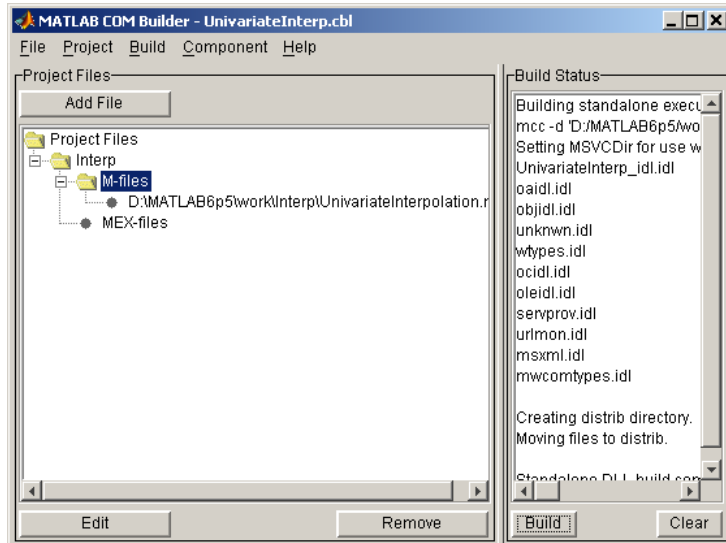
MATLAB COM Builder - UnivariateInterp.cbl

File Project Build Component Help

Project Files

Add File

Project Files
Interp
M-files
D:\MATLAB6p5\work\Interp\UnivariateInterpolation.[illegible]
MEX-files

Edit

Remove

Build Status

Building standalone execu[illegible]
mcc -d 'D:/MATLAB6p5/wo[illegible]
Setting MSVCDir for use w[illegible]
UnivariateInterp_idl.idl
oaidl.idl
objidl.idl
unknwn.idl
wtypes.idl
ocidl.idl
oleidl.idl
servprov.idl
urlmon.idl
msxml.idl
mwcomtypes.idl

Creating distrib directory.
Moving files to distrib.

Standalone DLL build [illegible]

Build

Clear